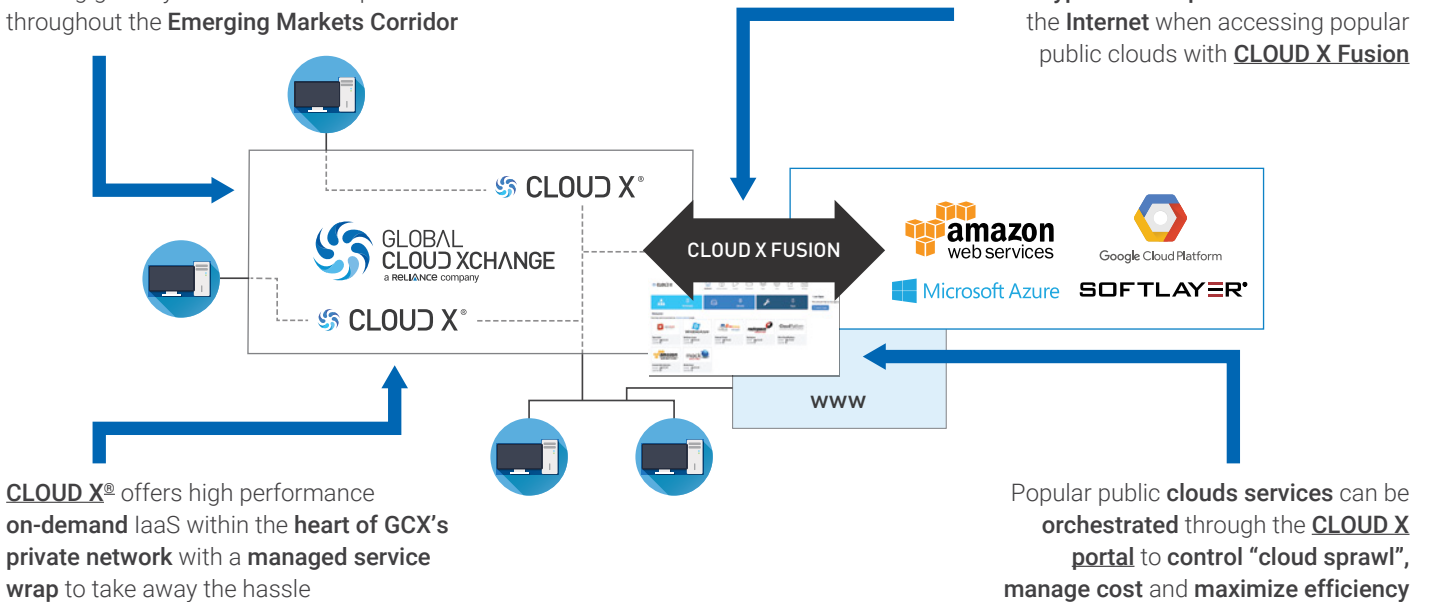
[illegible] throughout the Emerging Markets Corridor

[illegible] the Internet when accessing popular public clouds with CLOUD X Fusion

CLOUD X®

GLOBAL CLOUD XCHANGE a RELIANCE company

CLOUD X®

CLOUD X FUSION

amazon web services

Google Cloud Platform

Microsoft Azure

SOFTLAYER®

www

CLOUD X® offers high performance on-demand IaaS within the heart of GCX's private network with a managed service wrap to take away the hassle

Popular public clouds services can be orchestrated through the CLOUD X portal to control "cloud sprawl", manage cost and maximize efficiency